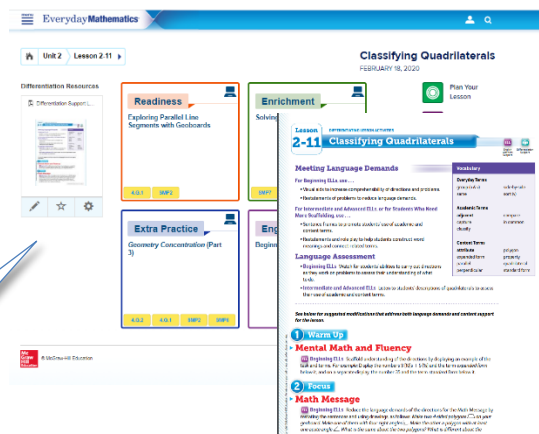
Everyday Mathematics

Unit 2 | Lesson 2-11

Classifying Quadrilaterals
FEBRUARY 18, 2020

Differentiation Resources

Differentiation Support L...

Plan Your Lesson

Readiness
Exploring Parallel Line Segments with Geoboards
4.G.1 | SMP2

Enrichment
Solving
SMP7

Extra Practice
Geometry Concentration (Part 3)
4.G.2 | 4.G.1 | SMP2 | SMP6

Eng
Beginn

Lesson 2-11
DIFFERENTIATION SUPPORT
Classifying Quadrilaterals

Meeting Language Demands
For Beginning ELLs use ...
• Visual aids to increase comprehensibility of directions and problems.
• Restatements of problems to reduce language demands.
For Intermediate and Advanced ELLs or for Students Who Need More Scaffolding use ...
• Sentence frames to promote students' use of academic and content terms.
• Restatements and role play to help students construct word meanings and connect related terms.

Language Assessment
• Beginning ELLs: Watch for students' abilities to carry out directions as they work on problems to assess their understanding of what to do.
• Intermediate and Advanced ELLs: Listen to students' descriptions of quadrilaterals to assess the use of academic and content terms.

Vocabulary
Everyday Terms
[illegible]
Academic Terms
adjacent
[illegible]
Content Terms
attribute
expanded form
parallel
perpendicular
polygon
property
standard form

See below for suggested modifications that address both language demands and content support for the lesson.

1 Warm Up
Mental Math and Fluency
Beginning ELLs Scaffold understanding of the directions by displaying an example of the built and terms. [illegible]

2 Focus
Math Message
Beginning ELLs Reduce the language demands of the directions for the Math Message by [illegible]

McGraw Hill Education
© McGraw-Hill Education